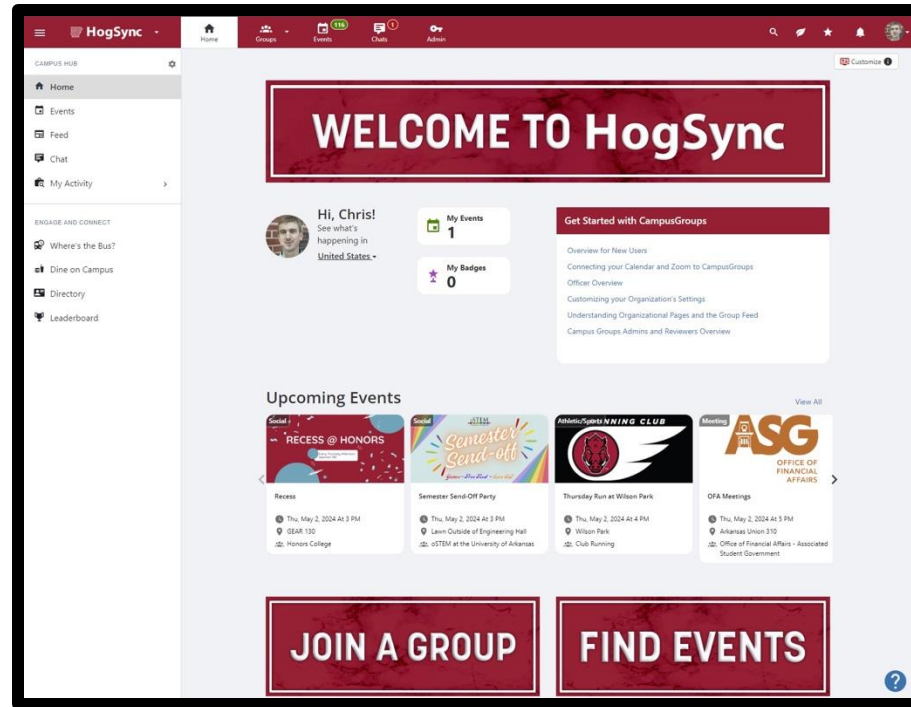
HogSync

Home
Groups
116
Events
1
Chats
Admin

CAMPUS HUB
Home
Events
Feed
Chat
My Activity

ENGAGE AND CONNECT
Where's the Bus?
Dine on Campus
Directory
Leaderboard

Customize

WELCOME TO HogSync

Hi, Chris!
See what's happening in
United States

My Events
1

My Badges
0

Get Started with CampusGroups
Overview for New Users
Connecting your Calendar and Zoom to CampusGroups
Officer Overview
Customizing your Organization's Settings
Understanding Organizational Pages and the Group Feed
Campus Groups Admins and Reviewers Overview

Upcoming Events
View All

Social
RECESS @ HONORS
Recess
Thu, May 2, 2024 At 3 PM
GEAR 130
Honors College

Social
Semester Send-off
Semester Send-Off Party
Thu, May 2, 2024 At 3 PM
Lawn Outside of Engineering Hall
oSTEM at the University of Arkansas

Athletic/Sports
NNING CLUB
Thursday Run at Wilson Park
Thu, May 2, 2024 At 4 PM
Wilson Park
Club Running

Meeting
ASG
OFFICE OF FINANCIAL AFFAIRS
OFA Meetings
Thu, May 2, 2024 At 5 PM
Arkansas Union 310
Office of Financial Affairs - Associated Student Government

JOIN A GROUP
FIND EVENTS